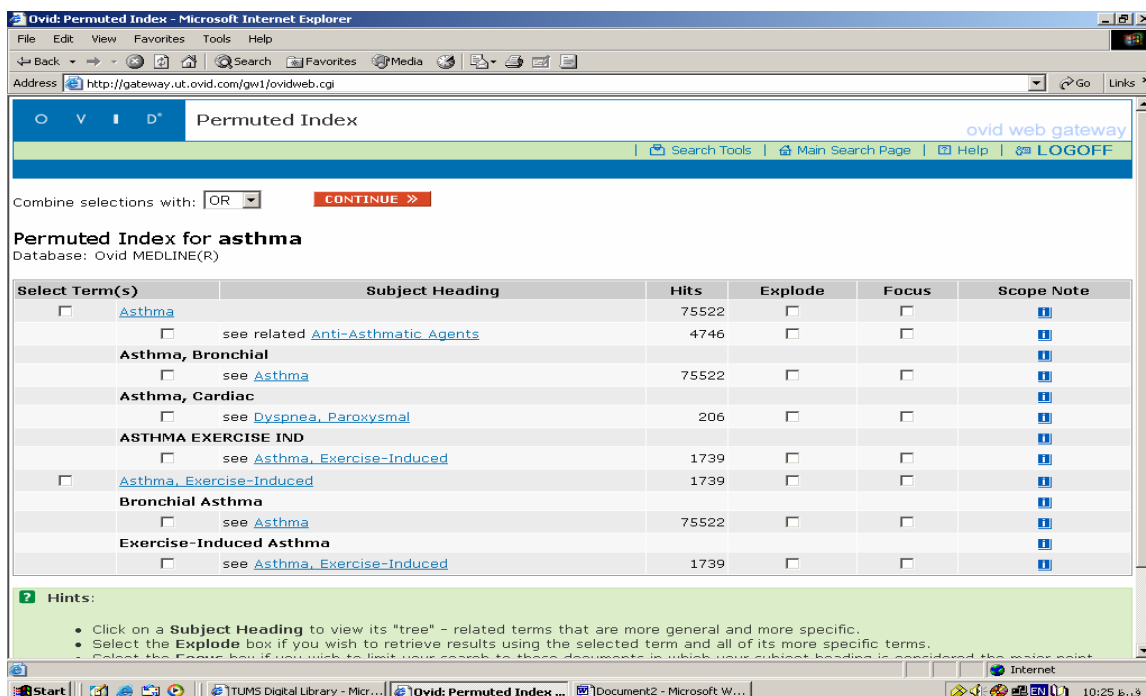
Ovid: Permuted Index - Microsoft Internet Explorer

File Edit View Favorites Tools Help

Back Search Favorites Media

Address http://gateway.ut.ovid.com/gw1/ovidweb.cgi

Go Links

O V I D Permuted Index ovid web gateway

Search Tools | Main Search Page | Help | LOGOFF

Combine selections with: OR CONTINUE »

Permuted Index for asthma
Database: Ovid MEDLINE(R)

| Select Term(s) | Subject Heading | Hits | Explode | Focus | Scope Note |
|---|---|---|---|---|---|
| ☐ | Asthma | 75522 | ☐ | ☐ | i |
| | ☐ see related Anti-Asthmatic Agents | 4746 | ☐ | ☐ | i |
| | Asthma, Bronchial | | | | i |
| | ☐ see Asthma | 75522 | ☐ | ☐ | i |
| | Asthma, Cardiac | | | | i |
| | ☐ see Dyspnea, Paroxysmal | 206 | ☐ | ☐ | i |
| | ASTHMA EXERCISE IND | | | | i |
| | ☐ see Asthma, Exercise-Induced | 1739 | ☐ | ☐ | i |
| ☐ | Asthma, Exercise-Induced | 1739 | ☐ | ☐ | i |
| | Bronchial Asthma | | | | i |
| | ☐ see Asthma | 75522 | ☐ | ☐ | i |
| | Exercise-Induced Asthma | | | | i |
| | ☐ see Asthma, Exercise-Induced | 1739 | ☐ | ☐ | i |

? Hints:

• Click on a Subject Heading to view its "tree" - related terms that are more general and more specific.
• Select the Explode box if you wish to retrieve results using the selected term and all of its more specific terms.
• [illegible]

Internet

Start | TUMS Digital Library - Micr... | Ovid: Permuted Index ... | Document2 - Microsoft W... | 10:25 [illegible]